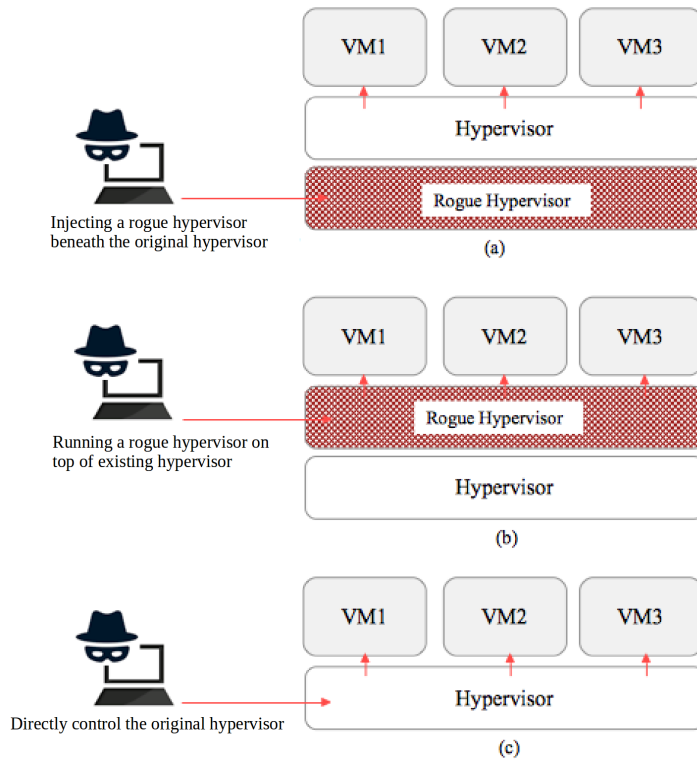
VM1
VM2
VM3
Hypervisor
Rogue Hypervisor
Injecting a rogue hypervisor beneath the original hypervisor
(a)

VM1
VM2
VM3
Rogue Hypervisor
Hypervisor
Running a rogue hypervisor on top of existing hypervisor
(b)

VM1
VM2
VM3
Hypervisor
Directly control the original hypervisor
(c)